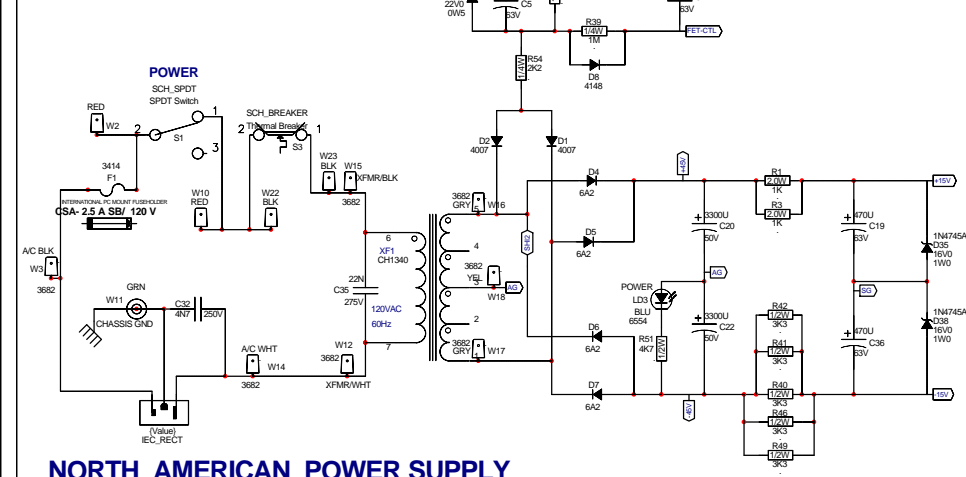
22V0
0W5
C5
63V
R39
1/4W
1M
63V
FET-CTL
R54
2K2
1/4W
D8
4148
POWER
SCH_SPDT
SPDT Switch
RED
W2
2
S1
1
3
SCH_BREAKER
Thermal Breaker
2
S3
1
D2
4007
D1
4007
3414
F1
INTERNATIONAL PC MOUNT FUSEHOLDER
CSA- 2.5 A SB/ 120 V
W10
RED
W22
BLK
W23
BLK
W15
XFMR/BLK
3682
3682
GRY
W16
D4
6A2
+15V
R1
2.0W
1K
R3
2.0W
1K
+15V
A/C BLK
W3
3682
GRN
W11
CHASSIS GND
C32
4N7
250V
6
XF1
CH1340
22N
C35
275V
120VAC
60Hz
7
4
3682
YEL
5
W18
AG
2
3682
GRY
W17
SH2
D5
6A2
3300U
C20
50V
AG
POWER
LD3
BLU
6554
3300U
C22
50V
R51
4K7
1/2W
D6
6A2
D7
6A2
-15V
470U
C19
63V
SG
470U
C36
63V
1N4745A
D35
16V0
1W0
1N4745A
D38
16V0
1W0
R42
1/2W
3K3
R41
1/2W
3K3
R40
1/2W
3K3
R46
1/2W
3K3
R49
1/2W
3K3
-15V
A/C WHT
W14
3682
3682
W12
XFMR/WHT
(Value)
IEC_RECT
NORTH AMERICAN POWER SUPPLY